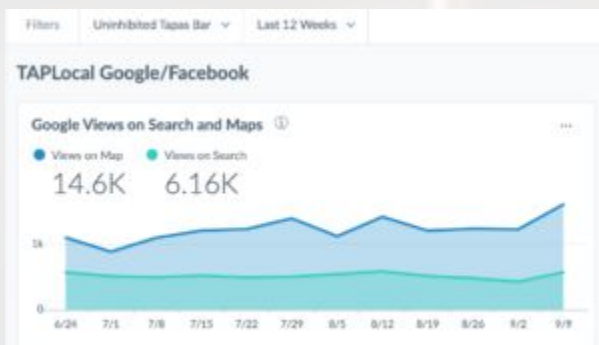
Filters Uninhibited Tapas Bar ∨ Last 12 Weeks ∨

TAPLocal Google/Facebook

Google Views on Search and Maps ⓘ ...

Views on Map Views on Search

14.6K 6.16K

1k

0

6/24 7/1 7/8 7/15 7/22 7/29 8/5 8/12 8/19 8/26 9/2 9/9